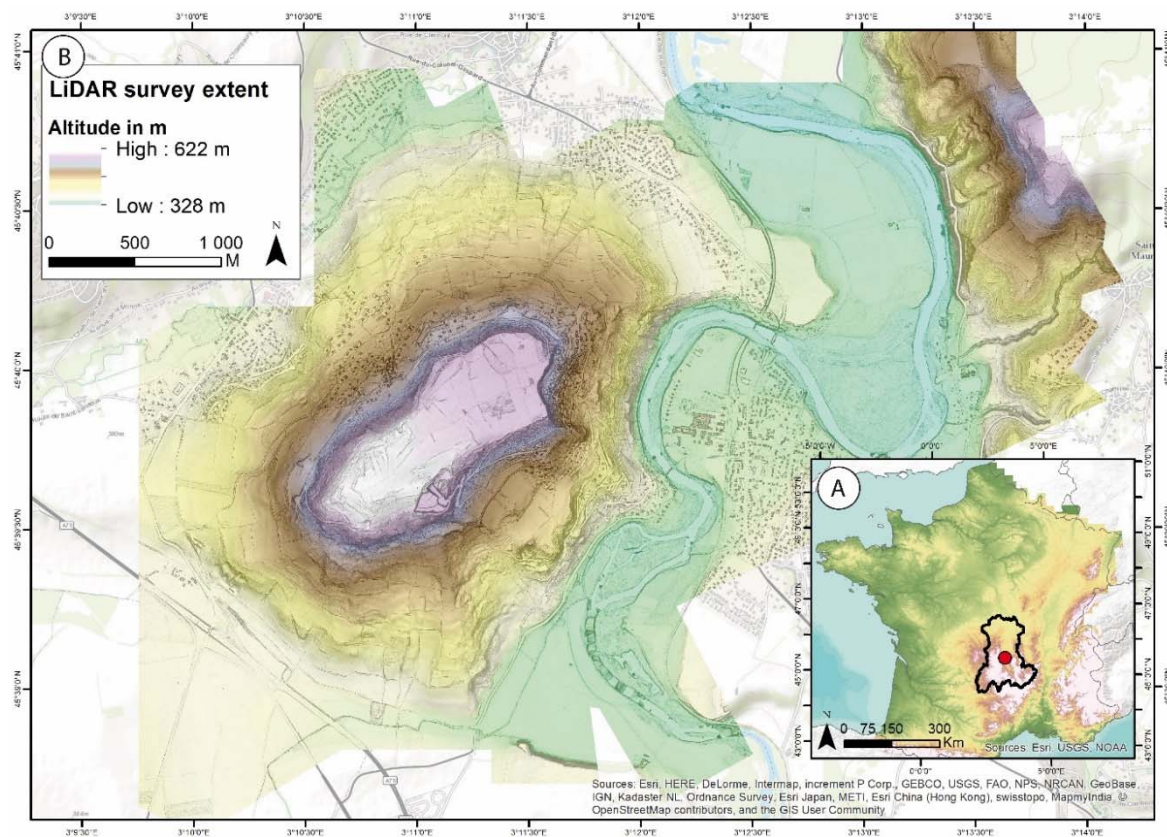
3°9'30"E 3°10'0"E 3°10'30"E 3°11'0"E 3°11'30"E 3°12'0"E 3°12'30"E 3°13'0"E 3°13'30"E 3°14'0"E

B

LiDAR survey extent

Altitude in m

High : 622 m

Low : 328 m

0 500 1 000 M

N

45°41'0"N

45°40'30"N

45°40'0"N

45°39'30"N

45°39'0"N

A

5°0'0"W 0°0'0" 5°0'0"E

N

0 75 150 300 Km

Sources: Esri, USGS, NOAA

Sources: Esri, HERE, DeLorme, Intermap, increment P Corp., GEBCO, USGS, FAO, NPS, NRCAN, GeoBase, IGN, Kadaster NL, Ordnance Survey, Esri Japan, METI, Esri China (Hong Kong), swisstopo, MapmyIndia, © OpenStreetMap contributors, and the GIS User Community

3°9'30"E 3°10'0"E 3°10'30"E 3°11'0"E 3°11'30"E 3°12'0"E 3°12'30"E 3°13'0"E 3°13'30"E 3°14'0"E